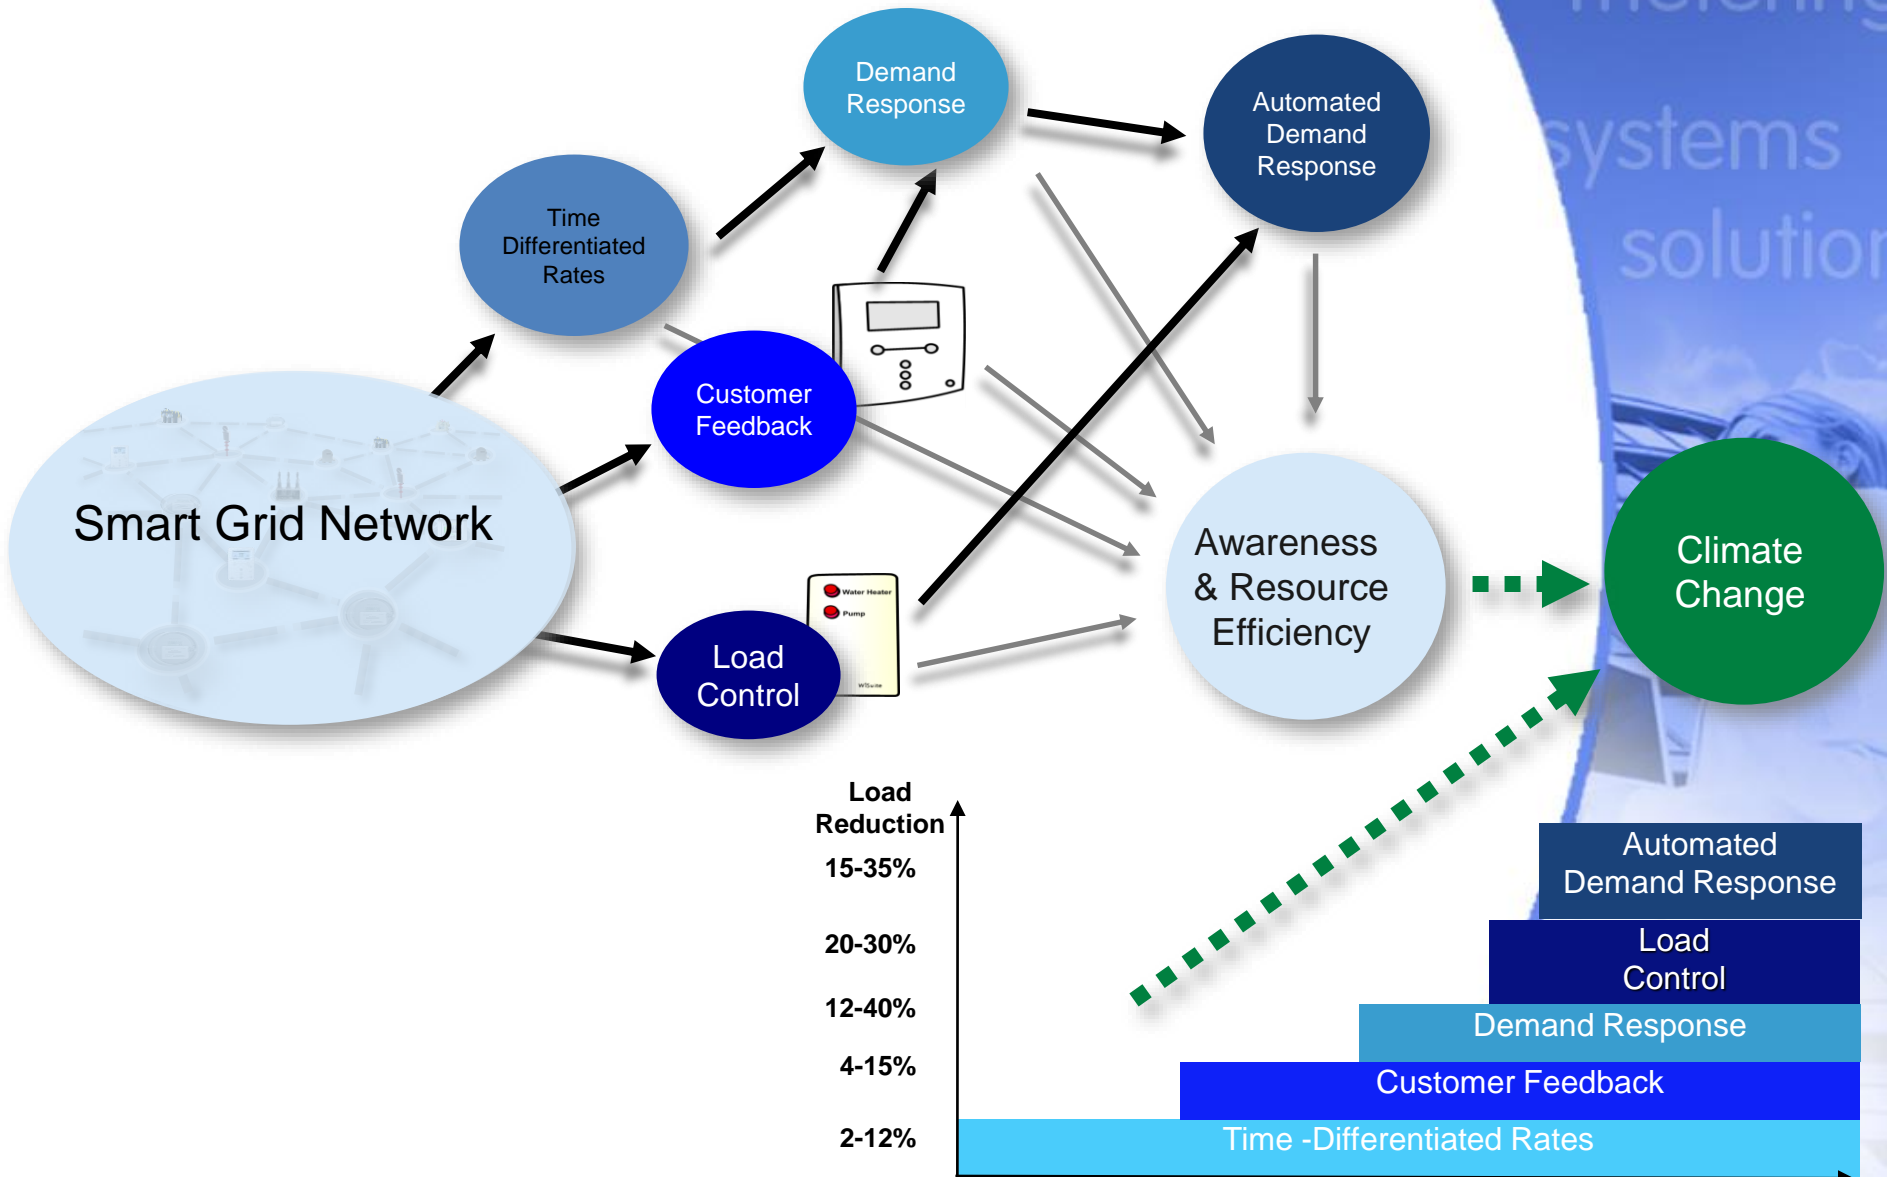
Demand Response

Automated Demand Response

systems solution

Time Differentiated Rates

Customer Feedback

Smart Grid Network

Awareness & Resource Efficiency

Climate Change

Water Heater
Pump

Load Control

Load Reduction

15-35%

20-30%

12-40%

4-15%

2-12%

Automated Demand Response

Load Control

Demand Response

Customer Feedback

Time -Differentiated Rates